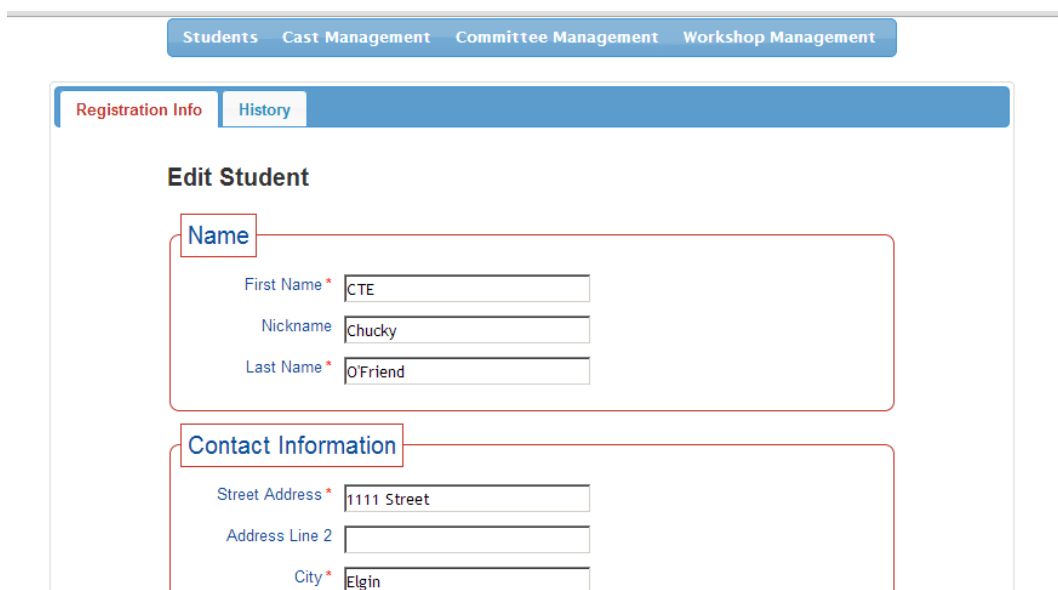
Students Cast Management Committee Management Workshop Management

Registration Info History

Edit Student

Name

First Name* CTE

Nickname Chucky

Last Name* O'Friend

Contact Information

Street Address* 1111 Street

Address Line 2

City* Elgin